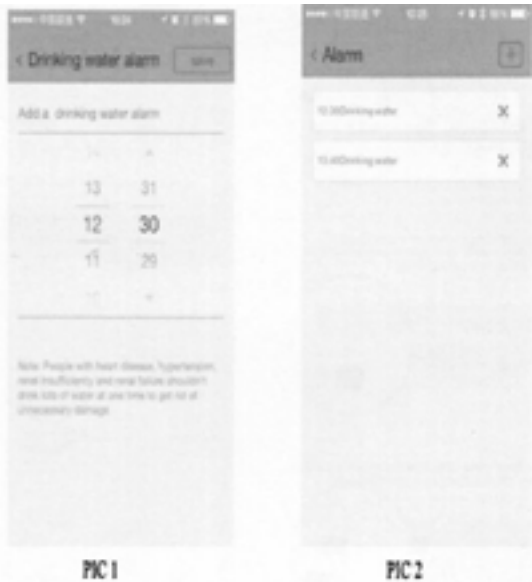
< Drinking water alarm save

Add a drinking water alarm

13 31
12 30
11 29

Note: People with heart disease, hypertension, renal insufficiency and renal failure shouldn't drink lots of water at one time to get rid of unnecessary damage.

PIC 1

< Alarm +

10:30Drinking water X

15:40Drinking water X

PIC 2